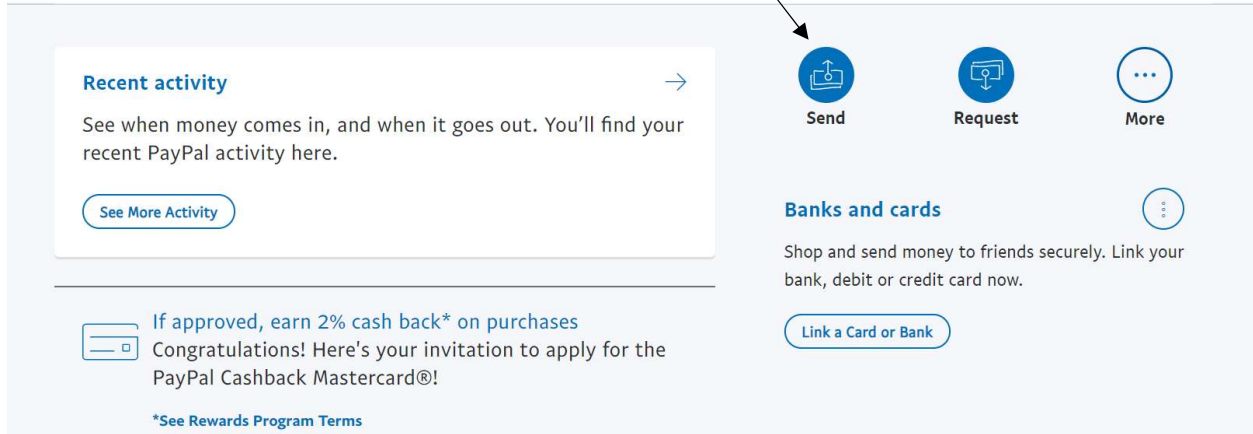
Recent activity

See when money comes in, and when it goes out. You'll find your recent PayPal activity here.

See More Activity

If approved, earn 2% cash back* on purchases
Congratulations! Here's your invitation to apply for the PayPal Cashback Mastercard®!

*See Rewards Program Terms

Send

Request

More

Banks and cards

Shop and send money to friends securely. Link your bank, debit or credit card now.

Link a Card or Bank